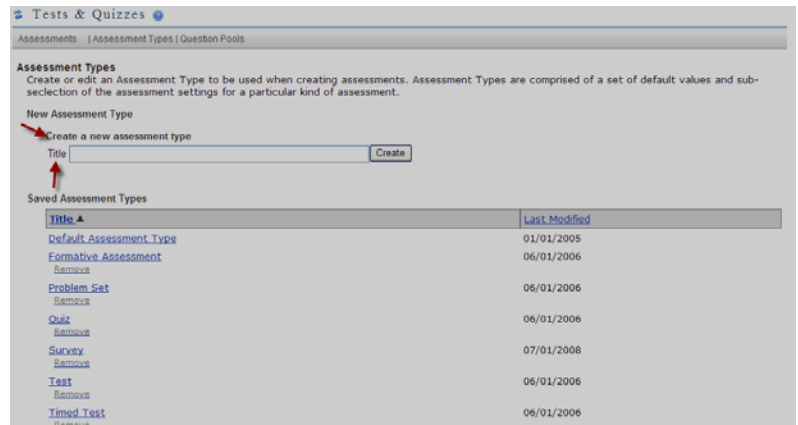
Tests & Quizzes

Assessments | Assessment Types | Question Pools

Assessment Types
Create or edit an Assessment Type to be used when creating assessments. Assessment Types are comprised of a set of default values and sub-seclection of the assessment settings for a particular kind of assessment.

New Assessment Type

Create a new assessment type

Title [ ] Create

Saved Assessment Types

| Title ▲ | Last Modified |
|---|---|
| Default Assessment Type | 01/01/2005 |
| Formative Assessment<br>Remove | 06/01/2006 |
| Problem Set<br>Remove | 06/01/2006 |
| Quiz<br>Remove | 06/01/2006 |
| Survey<br>Remove | 07/01/2008 |
| Test<br>Remove | 06/01/2006 |
| Timed Test<br>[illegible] | 06/01/2006 |